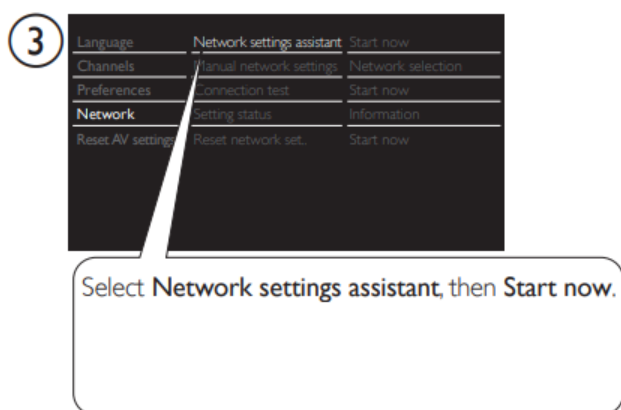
3

Language
Channels
Preferences
Network
Reset AV settings

Network settings assistant
Manual network settings
Connection test
Setting status
Reset network set.

Start now
Network selection
Start now
Information
Start now

Select Network settings assistant, then Start now.